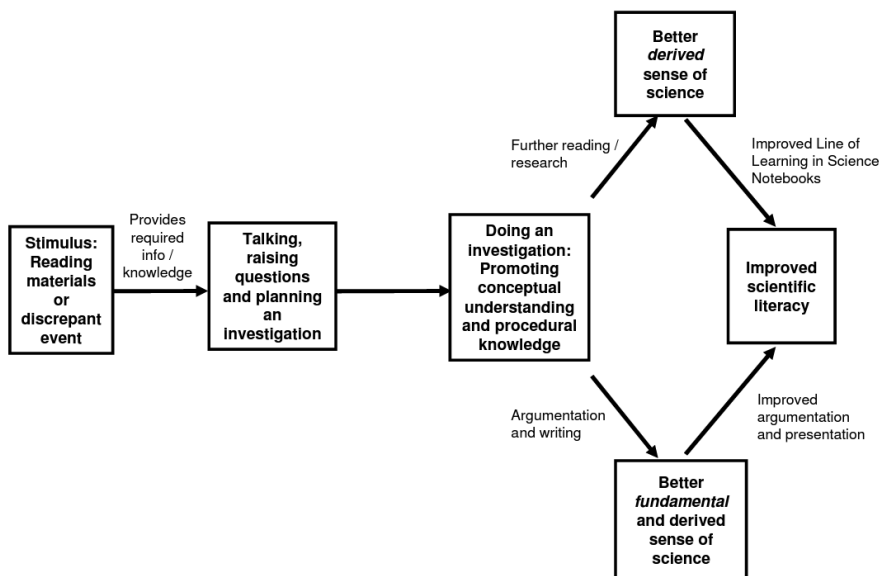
Stimulus: Reading materials or discrepant event

Provides required info / knowledge

Talking, raising questions and planning an investigation

Doing an investigation: Promoting conceptual understanding and procedural knowledge

Further reading / research

Better *derived* sense of science

Improved Line of Learning in Science Notebooks

Improved scientific literacy

Argumentation and writing

Better *fundamental* and derived sense of science

Improved argumentation and presentation